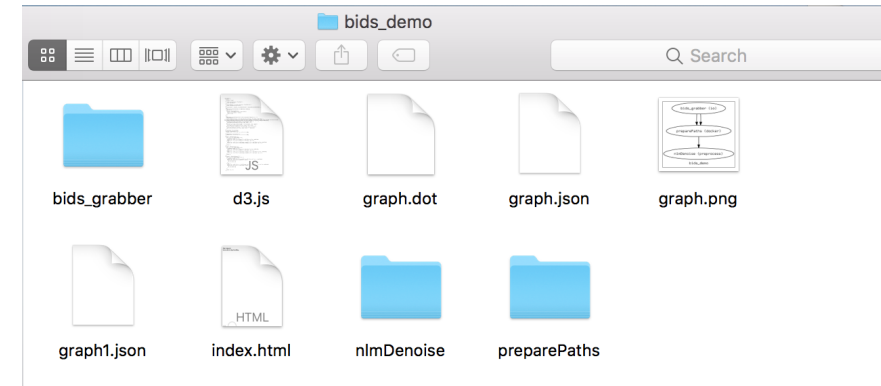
bids_demo

Search

bids_grabber

JS

d3.js

graph.dot

graph.json

bids_grabber (io)

preparePaths (io)

nlmDenoise (preprocess)

bids_demo

graph.png

graph1.json

HTML

index.html

nlmDenoise

preparePaths